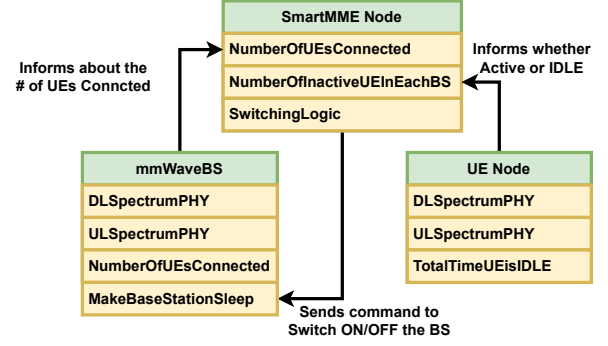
SmartMME Node

NumberOfUEsConnected

NumberOfInactiveUEInEachBS

SwitchingLogic

Informs about the # of UEs Conncted

Informs whether Active or IDLE

mmWaveBS

DLSpectrumPHY

ULSpectrumPHY

NumberOfUEsConnected

MakeBaseStationSleep

UE Node

DLSpectrumPHY

ULSpectrumPHY

TotalTimeUEisIDLE

Sends command to Switch ON/OFF the BS